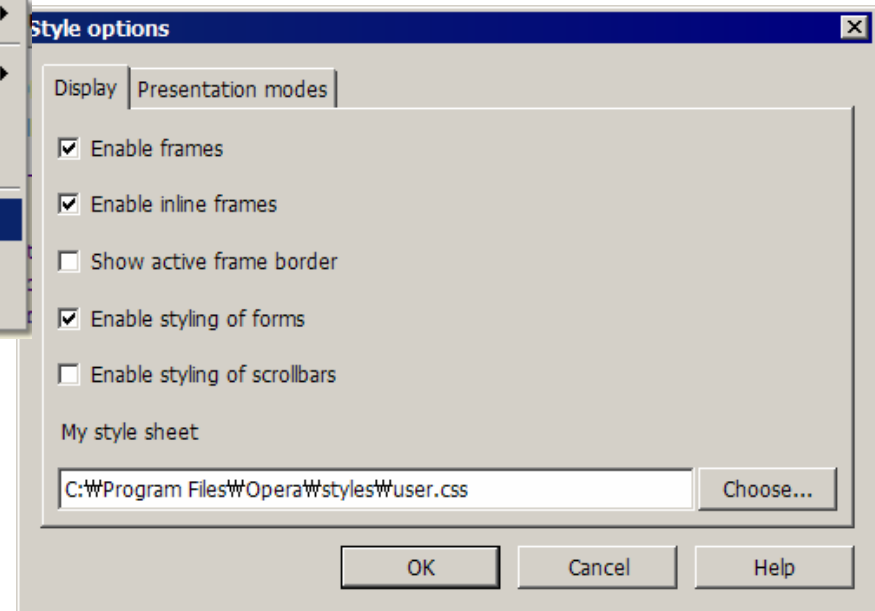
Style options

Display | Presentation modes

Enable frames

Enable inline frames

Show active frame border

Enable styling of forms

Enable styling of scrollbars

My style sheet

C:₩Program Files₩Opera₩styles₩user.css

Choose...

OK

Cancel

Help